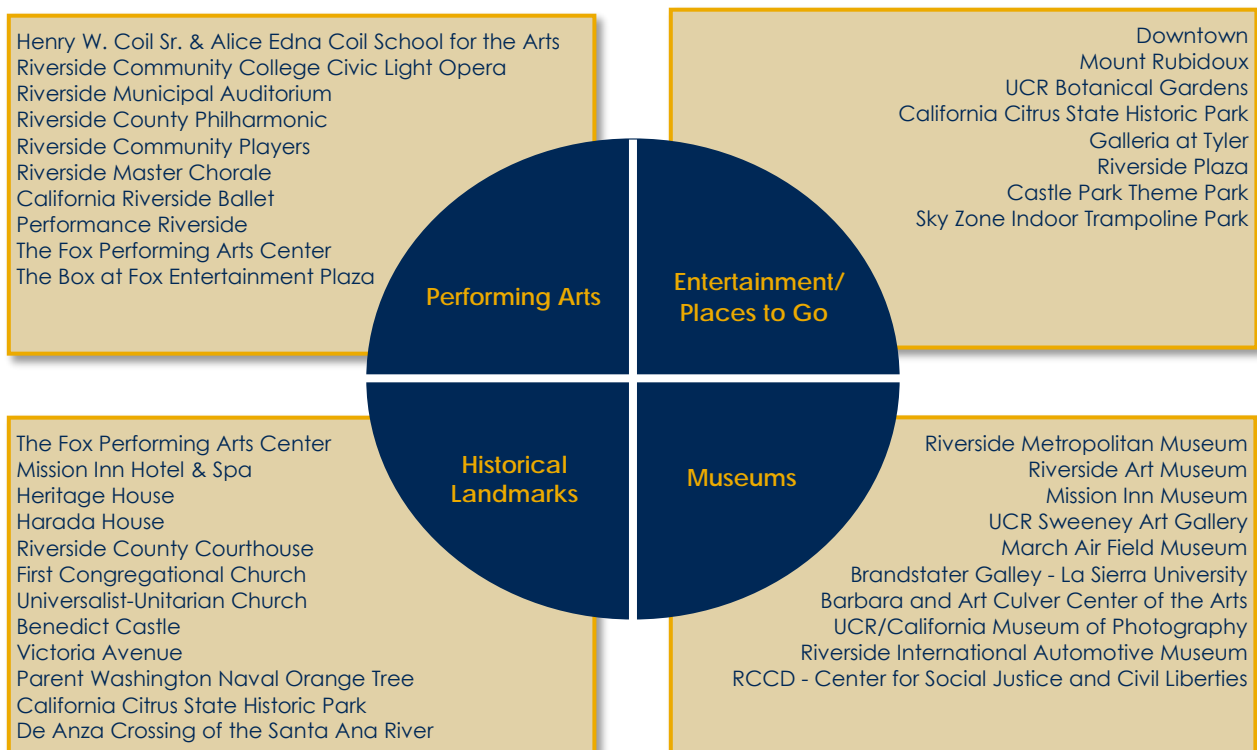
Henry W. Coil Sr. & Alice Edna Coil School for the Arts
Riverside Community College Civic Light Opera
Riverside Municipal Auditorium
Riverside County Philharmonic
Riverside Community Players
Riverside Master Chorale
California Riverside Ballet
Performance Riverside
The Fox Performing Arts Center
The Box at Fox Entertainment Plaza

Downtown
Mount Rubidoux
UCR Botanical Gardens
California Citrus State Historic Park
Galleria at Tyler
Riverside Plaza
Castle Park Theme Park
Sky Zone Indoor Trampoline Park

Performing Arts

Entertainment/ Places to Go

Historical Landmarks

Museums

The Fox Performing Arts Center
Mission Inn Hotel & Spa
Heritage House
Harada House
Riverside County Courthouse
First Congregational Church
Universalist-Unitarian Church
Benedict Castle
Victoria Avenue
Parent Washington Naval Orange Tree
California Citrus State Historic Park
De Anza Crossing of the Santa Ana River

Riverside Metropolitan Museum
Riverside Art Museum
Mission Inn Museum
UCR Sweeney Art Gallery
March Air Field Museum
Brandstater Galley - La Sierra University
Barbara and Art Culver Center of the Arts
UCR/California Museum of Photography
Riverside International Automotive Museum
RCCD - Center for Social Justice and Civil Liberties